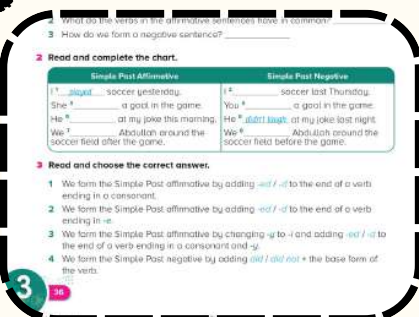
2 What do the verbs in the affirmative sentences have in common? ______
3 How do we form a negative sentence? ______

2 Read and complete the chart.

| Simple Past Affirmative | Simple Past Negative |
|---|---|
| I ¹ played soccer yesterday. | I ² ______ soccer last Thursday. |
| She ³ ______ a goal in the game. | You ⁴ ______ a goal in the game. |
| He ⁵ ______ at my joke this morning. | He ⁶ didn't laugh at my joke last night. |
| We ⁷ ______ Abdullah around the soccer field after the game. | We ⁸ ______ Abdullah around the soccer field before the game. |

3 Read and choose the correct answer.

1 We form the Simple Past affirmative by adding -ed / -d to the end of a verb ending in a consonant.
2 We form the Simple Past affirmative by adding -ed / -d to the end of a verb ending in -e.
3 We form the Simple Past affirmative by changing -y to -i and adding -ed / -d to the end of a verb ending in a consonant and -y.
4 We form the Simple Past negative by adding did / did not + the base form of the verb.

3

36